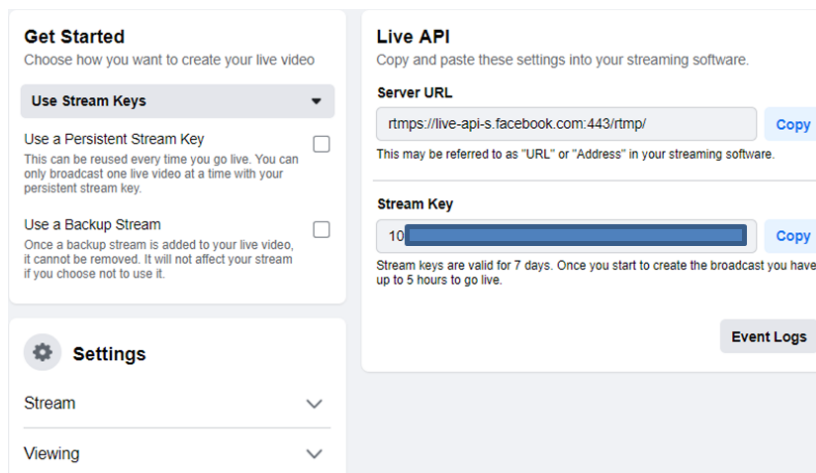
Get Started
Choose how you want to create your live video

Use Stream Keys

Use a Persistent Stream Key
This can be reused every time you go live. You can only broadcast one live video at a time with your persistent stream key.

Use a Backup Stream
Once a backup stream is added to your live video, it cannot be removed. It will not affect your stream if you choose not to use it.

Settings

Stream

Viewing

Live API
Copy and paste these settings into your streaming software.

Server URL
rtmps://live-api-s.facebook.com:443/rtmp/
Copy
This may be referred to as "URL" or "Address" in your streaming software.

Stream Key
10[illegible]
Copy
Stream keys are valid for 7 days. Once you start to create the broadcast you have up to 5 hours to go live.

Event Logs